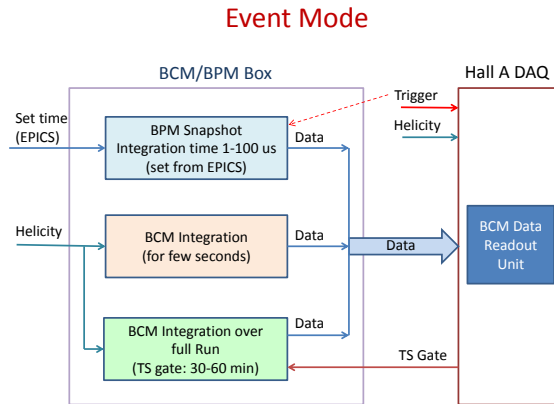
Event Mode

BCM/BPM Box

Hall A DAQ

Set time (EPICS)

BPM Snapshot Integration time 1-100 us (set from EPICS)

Data

Trigger

Helicity

Helicity

BCM Integration (for few seconds)

Data

Data

BCM Data Readout Unit

BCM Integration over full Run (TS gate: 30-60 min)

Data

TS Gate